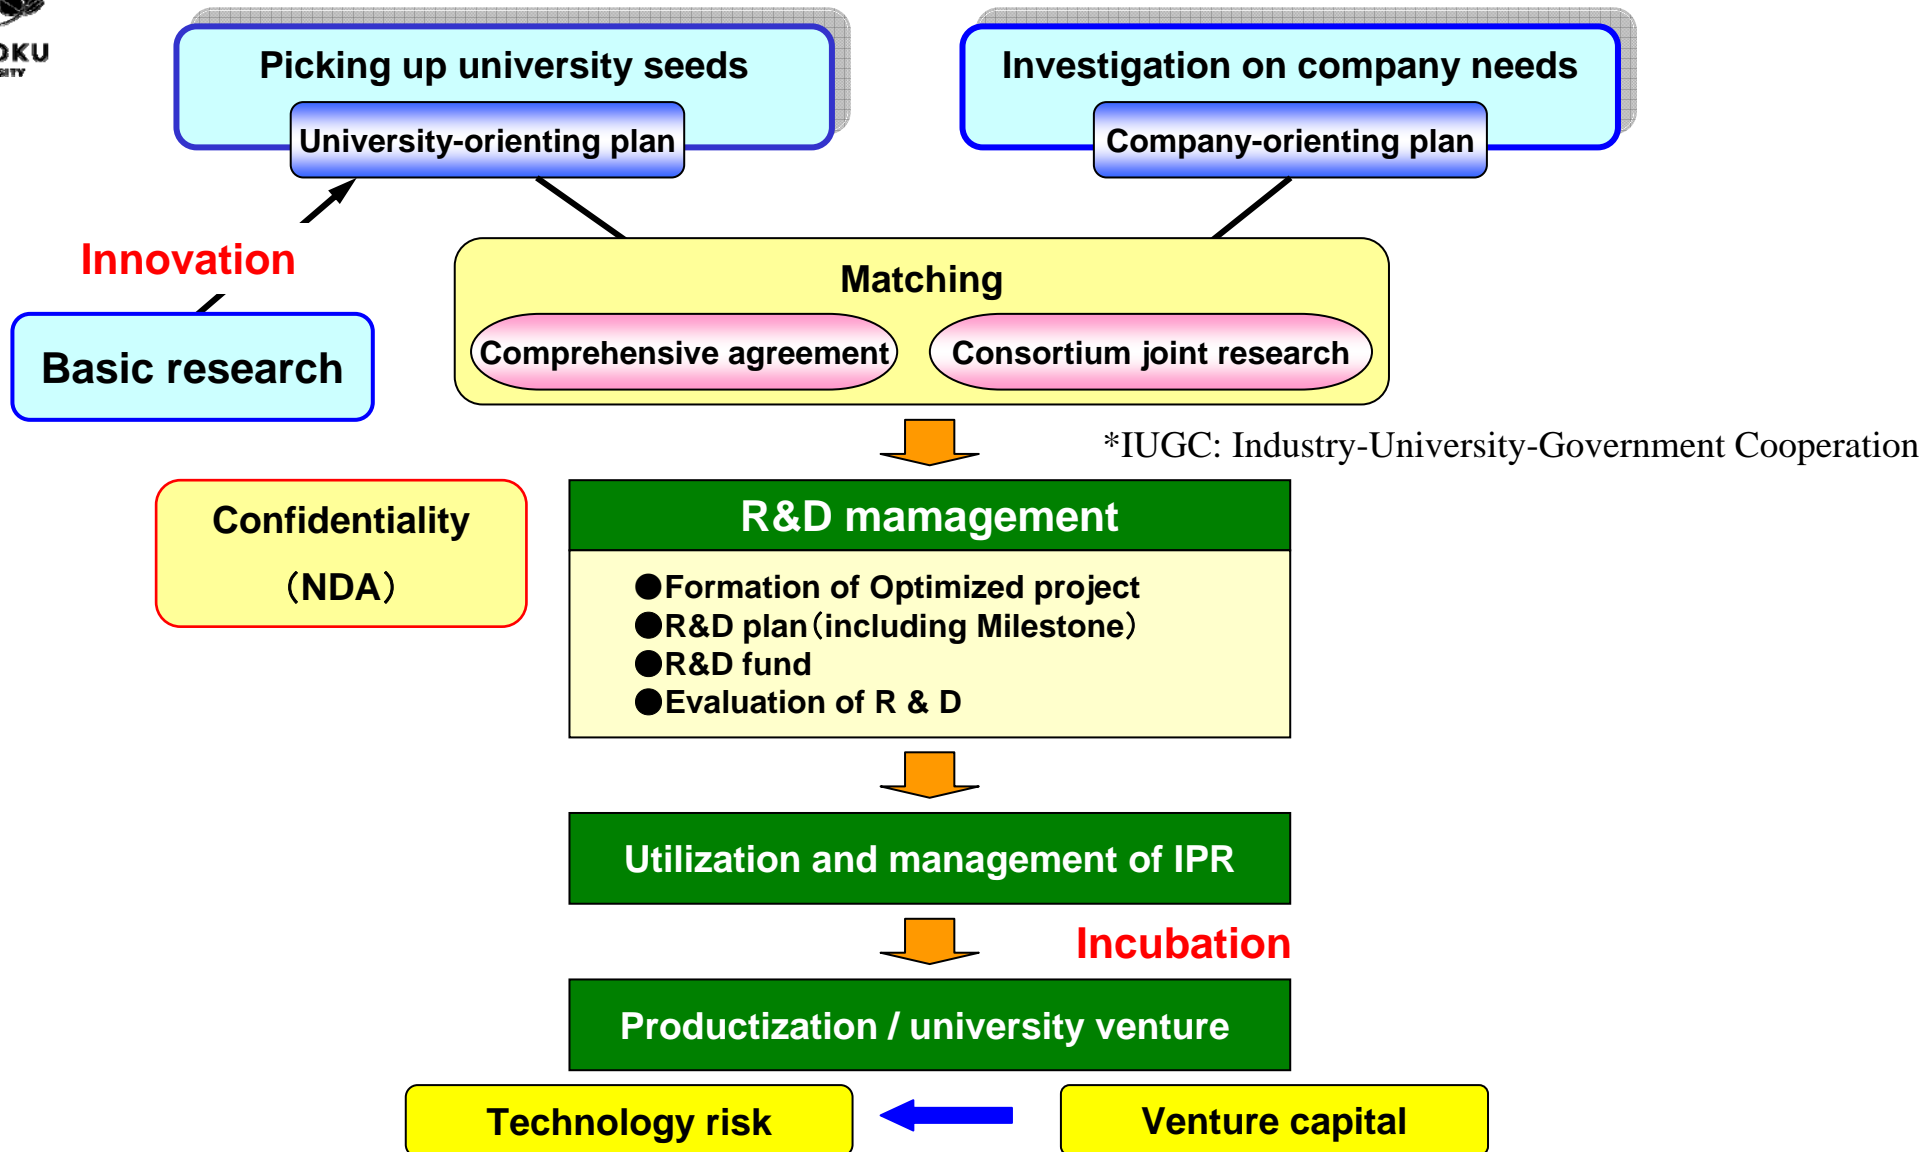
OKU

Picking up university seeds

University-orienting plan

Investigation on company needs

Company-orienting plan

Innovation

Basic research

Matching

Comprehensive agreement

Consortium joint research

*IUGC: Industry-University-Government Cooperation

Confidentiality

（NDA）

R&D mamagement

●Formation of Optimized project
●R&D plan（including Milestone）
●R&D fund
●Evaluation of R & D

Utilization and management of IPR

Incubation

Productization / university venture

Technology risk

Venture capital